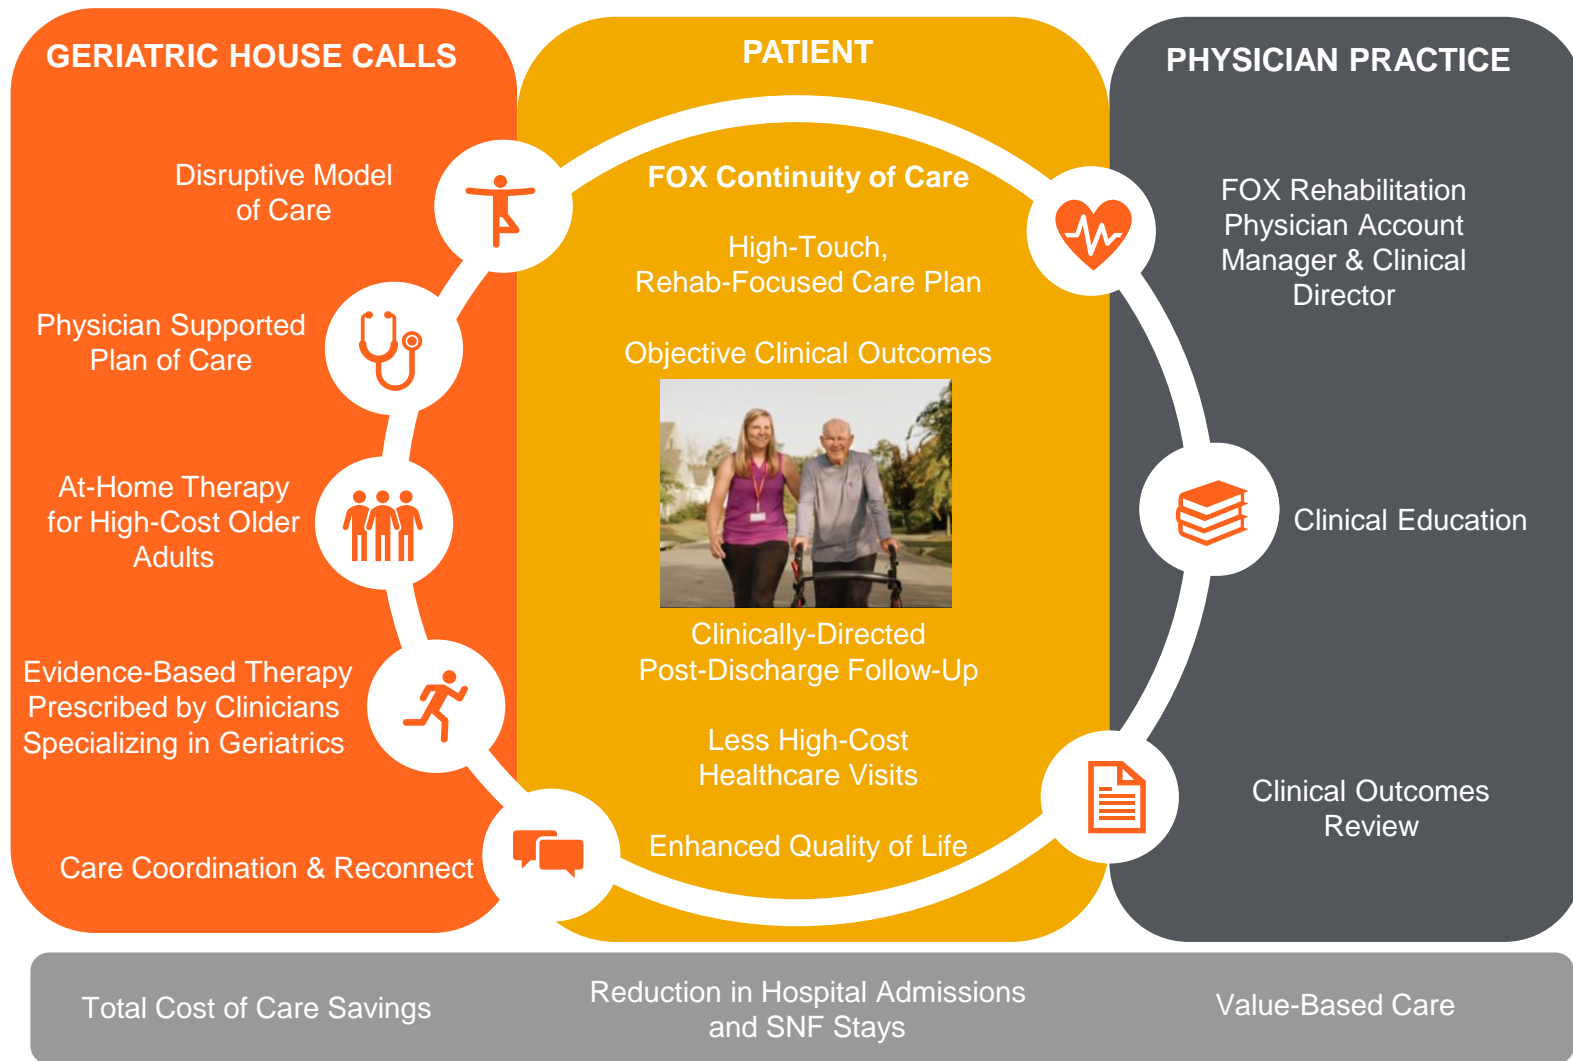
GERIATRIC HOUSE CALLS

Disruptive Model of Care

Physician Supported Plan of Care

At-Home Therapy for High-Cost Older Adults

Evidence-Based Therapy Prescribed by Clinicians Specializing in Geriatrics

Care Coordination & Reconnect

PATIENT

FOX Continuity of Care

High-Touch, Rehab-Focused Care Plan

Objective Clinical Outcomes

Clinically-Directed Post-Discharge Follow-Up

Less High-Cost Healthcare Visits

Enhanced Quality of Life

PHYSICIAN PRACTICE

FOX Rehabilitation Physician Account Manager & Clinical Director

Clinical Education

Clinical Outcomes Review

Total Cost of Care Savings

Reduction in Hospital Admissions and SNF Stays

Value-Based Care